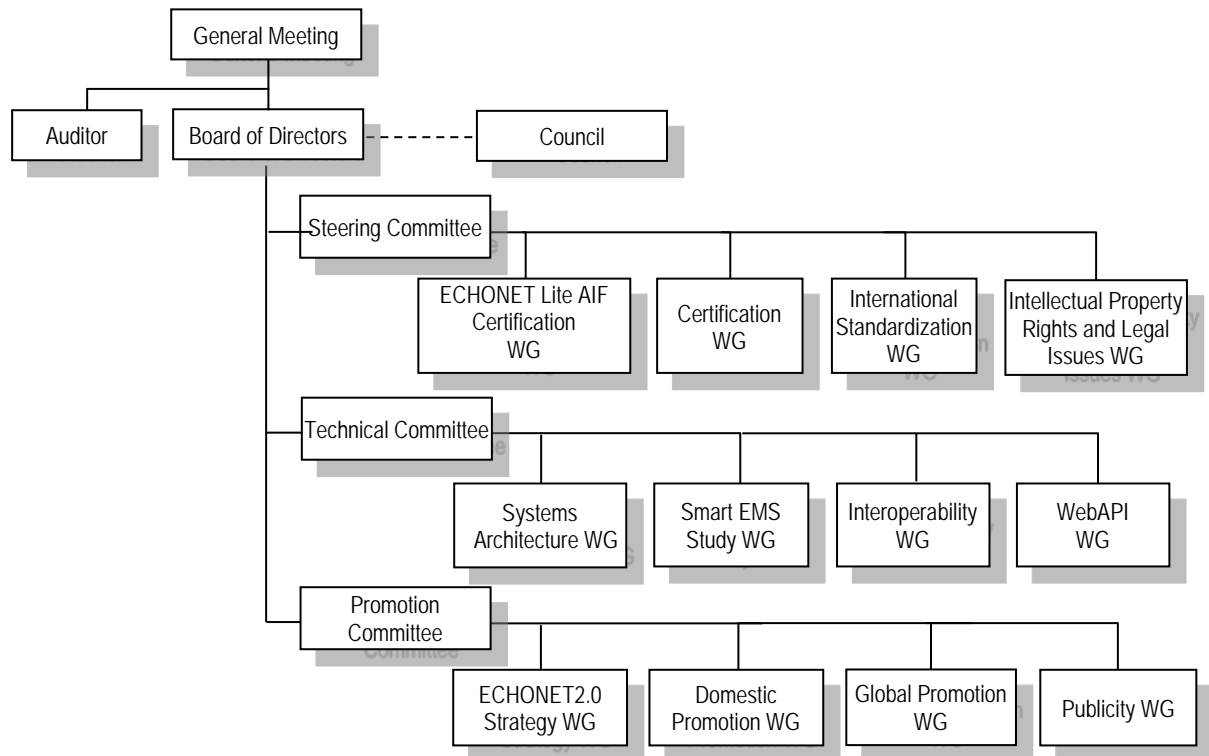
General Meeting

Auditor

Board of Directors

Council

Steering Committee

ECHONET Lite AIF Certification WG

Certification WG

International Standardization WG

Intellectual Property Rights and Legal Issues WG

Technical Committee

Systems Architecture WG

Smart EMS Study WG

Interoperability WG

WebAPI WG

Promotion Committee

ECHONET2.0 Strategy WG

Domestic Promotion WG

Global Promotion WG

Publicity WG